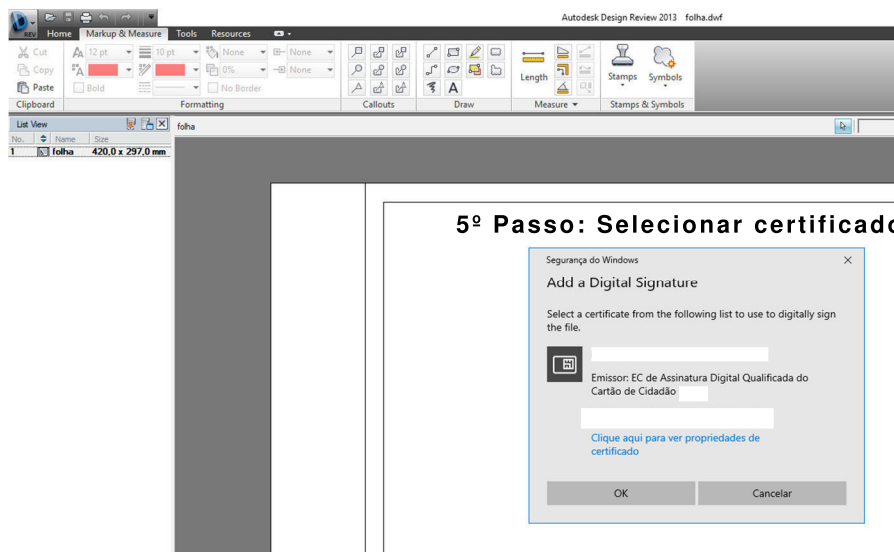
Autodesk Design Review 2013 folha.dwf

REV Home Markup & Measure Tools Resources

Cut
Copy
Paste
Clipboard

12 pt
10 pt
None
None
0%
None
Bold
No Border
Formatting

Callouts

Draw

Length
Measure

Stamps Symbols
Stamps & Symbols

List View
No. Name Size
1 folha 420,0 x 297,0 mm

folha

5º Passo: Selecionar certificado

Segurança do Windows

Add a Digital Signature

Select a certificate from the following list to use to digitally sign the file.

Emissor: EC de Assinatura Digital Qualificada do Cartão de Cidadão

Clique aqui para ver propriedades de certificado

OK
Cancelar